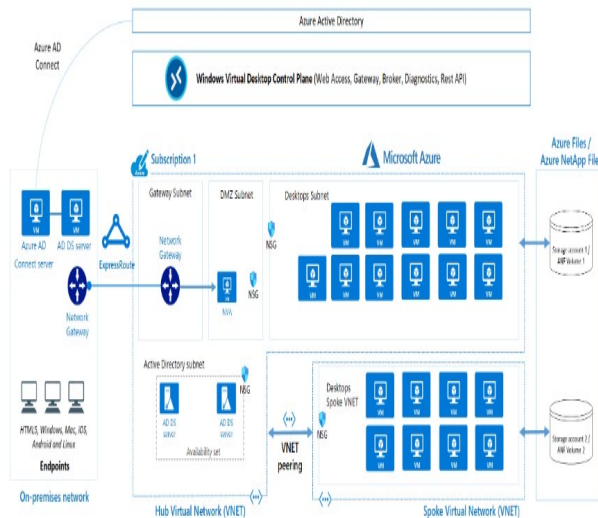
Azure Active Directory

Azure AD Connect

Windows Virtual Desktop Control Plane (Web Access, Gateway, Broker, Diagnostics, Rest API)

Subscription 1

Microsoft Azure

Azure Files / Azure NetApp File

VM

VM

Azure AD Connect server

AD DS server

ExpressRoute

Network Gateway

On-premises network

HTML5, Windows, Mac, iOS, Android and Linux

Endpoints

Gateway Subnet

Network Gateway

DMZ Subnet

NVA

NSG

Desktops Subnet

NSG

VM

VM

VM

VM

VM

VM

VM

VM

VM

VM

VM

VM

Storage account 1 / ANF Volume 1

Active Directory subnet

NSG

AD DS server

AD DS server

Availability set

VNET peering

Desktops Spoke VNET

NSG

VM

VM

VM

VM

VM

VM

VM

VM

Storage account 2 / ANF Volume 2

Hub Virtual Network (VNET)

Spoke Virtual Network (VNET)